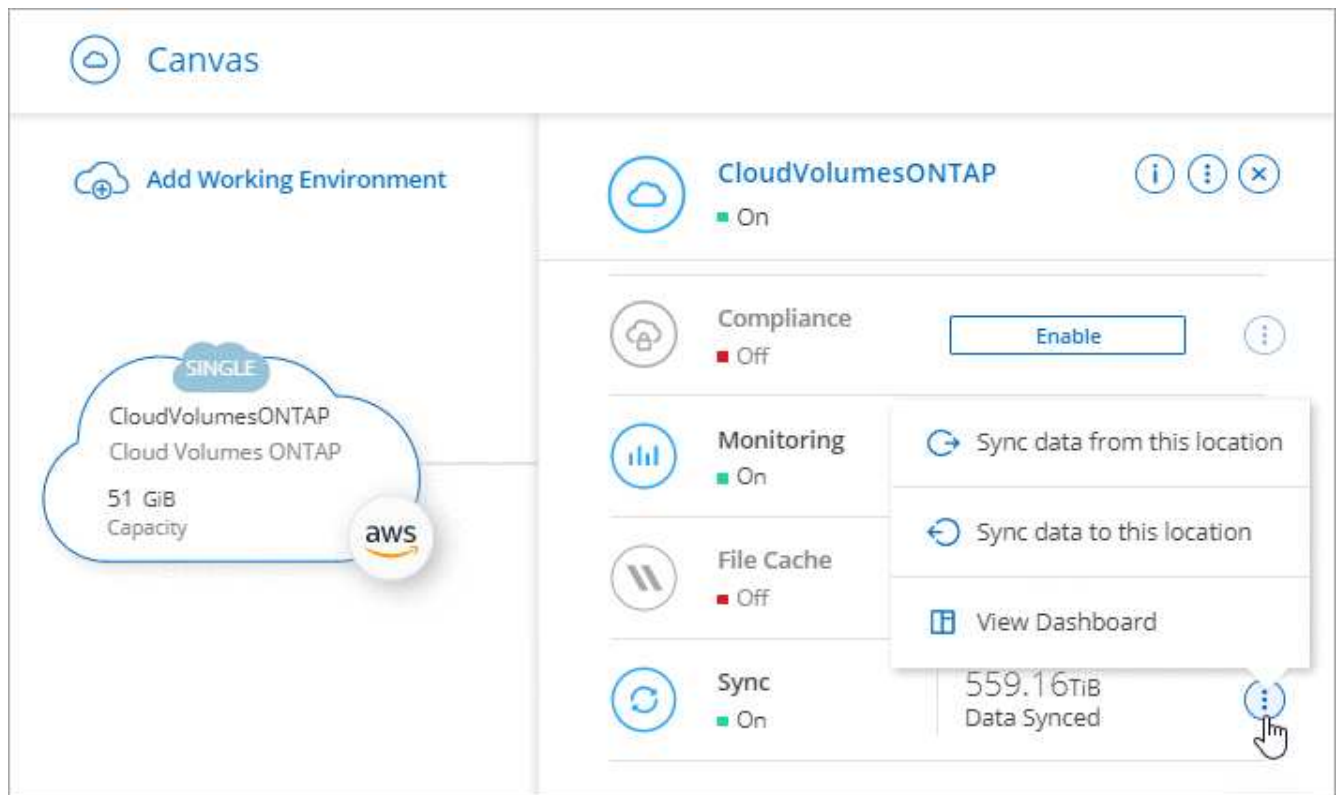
Canvas

Add Working Environment

SINGLE
CloudVolumesONTAP
Cloud Volumes ONTAP
51 GiB
Capacity
aws

CloudVolumesONTAP
On

Compliance
Off
Enable

Monitoring
On

File Cache
Off

Sync
On
559.16TiB
Data Synced

Sync data from this location
Sync data to this location
View Dashboard